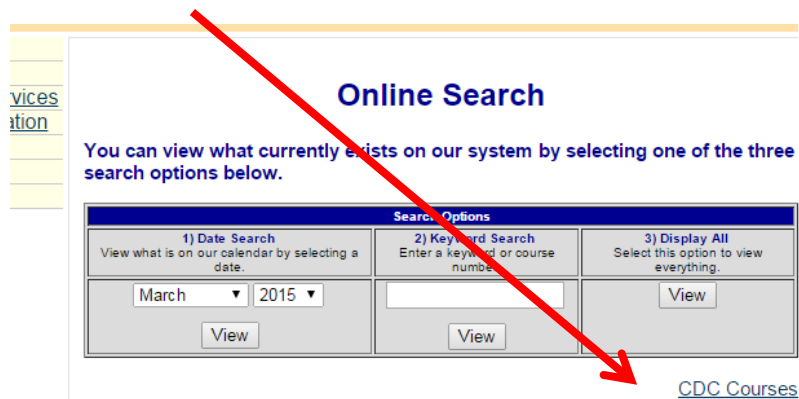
vices
ation

Online Search

You can view what currently exists on our system by selecting one of the three search options below.

| Search Options | | |
|---|---|---|
| 1) Date Search<br>View what is on our calendar by selecting a date. | 2) Keyword Search<br>Enter a keyword or course number | 3) Display All<br>Select this option to view everything. |
| March ▼ 2015 ▼<br>View | <br>View | View |

CDC Courses